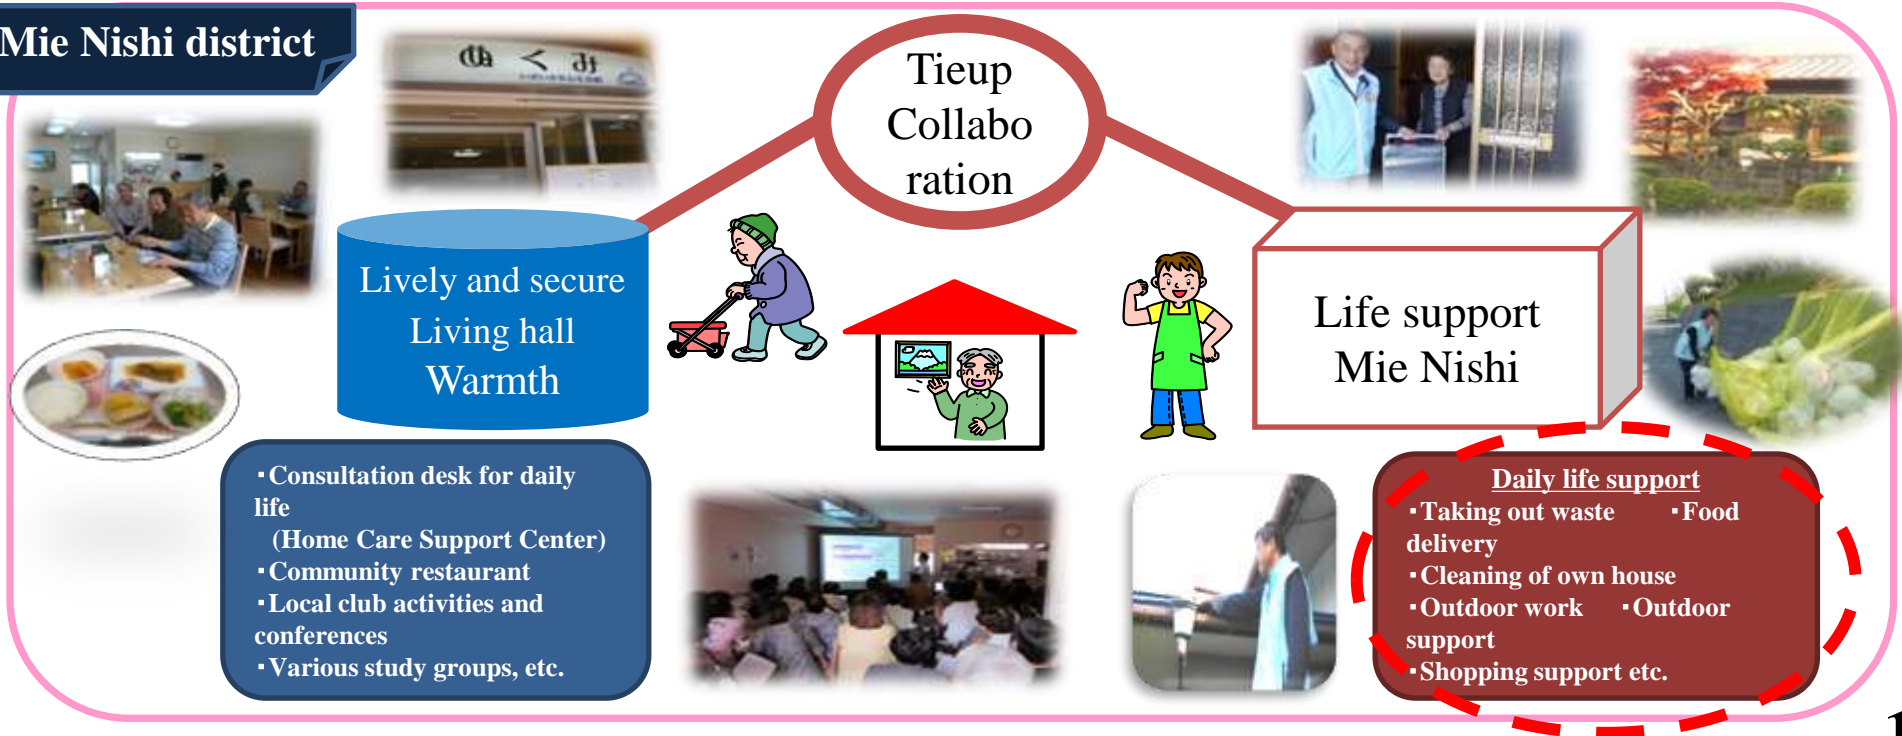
Mie Nishi district

ぬくみ

Tieup Collabo ration

Lively and secure Living hall Warmth

Life support Mie Nishi

・Consultation desk for daily life
(Home Care Support Center)
・Community restaurant
・Local club activities and conferences
・Various study groups, etc.

Daily life support
・Taking out waste ・Food delivery
・Cleaning of own house
・Outdoor work ・Outdoor support
・Shopping support etc.

1